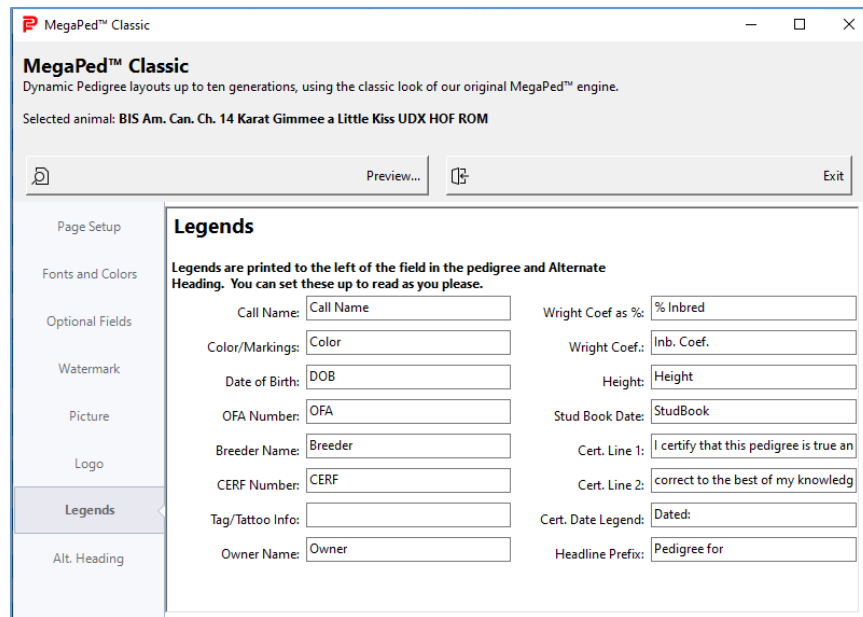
MegaPed™ Classic

MegaPed™ Classic

Dynamic Pedigree layouts up to ten generations, using the classic look of our original MegaPed™ engine.

Selected animal: BIS Am. Can. Ch. 14 Karat Gimmee a Little Kiss UDX HOF ROM

Preview...

Exit

Page Setup

Fonts and Colors

Optional Fields

Watermark

Picture

Logo

Legends

Alt. Heading

Legends

Legends are printed to the left of the field in the pedigree and Alternate Heading. You can set these up to read as you please.

| | | | |
|---|---|---|---|
| Call Name: | Call Name | Wright Coef as %: | % Inbred |
| Color/Markings: | Color | Wright Coef.: | Inb. Coef. |
| Date of Birth: | DOB | Height: | Height |
| OFA Number: | OFA | Stud Book Date: | StudBook |
| Breeder Name: | Breeder | Cert. Line 1: | I certify that this pedigree is true an |
| CERF Number: | CERF | Cert. Line 2: | correct to the best of my knowledg |
| Tag/Tattoo Info: | | Cert. Date Legend: | Dated: |
| Owner Name: | Owner | Headline Prefix: | Pedigree for |